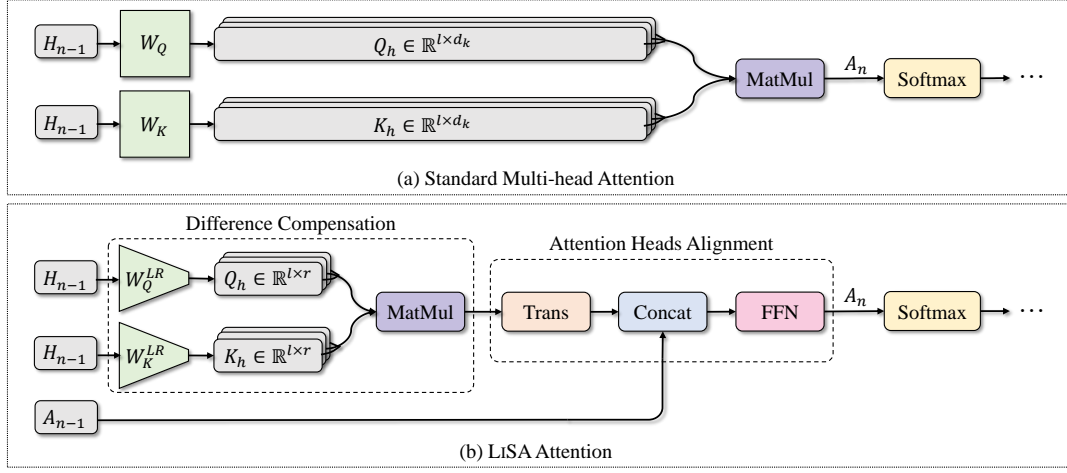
$H_{n-1}$

$W_Q$

$Q_h \in \mathbb{R}^{l \times d_k}$

$H_{n-1}$

$W_K$

$K_h \in \mathbb{R}^{l \times d_k}$

MatMul

$A_n$

Softmax

$\cdots$

(a) Standard Multi-head Attention

Difference Compensation

Attention Heads Alignment

$H_{n-1}$

$W_Q^{LR}$

$Q_h \in \mathbb{R}^{l \times r}$

$H_{n-1}$

$W_K^{LR}$

$K_h \in \mathbb{R}^{l \times r}$

MatMul

Trans

Concat

FFN

$A_n$

Softmax

$\cdots$

$A_{n-1}$

(b) LiSA Attention